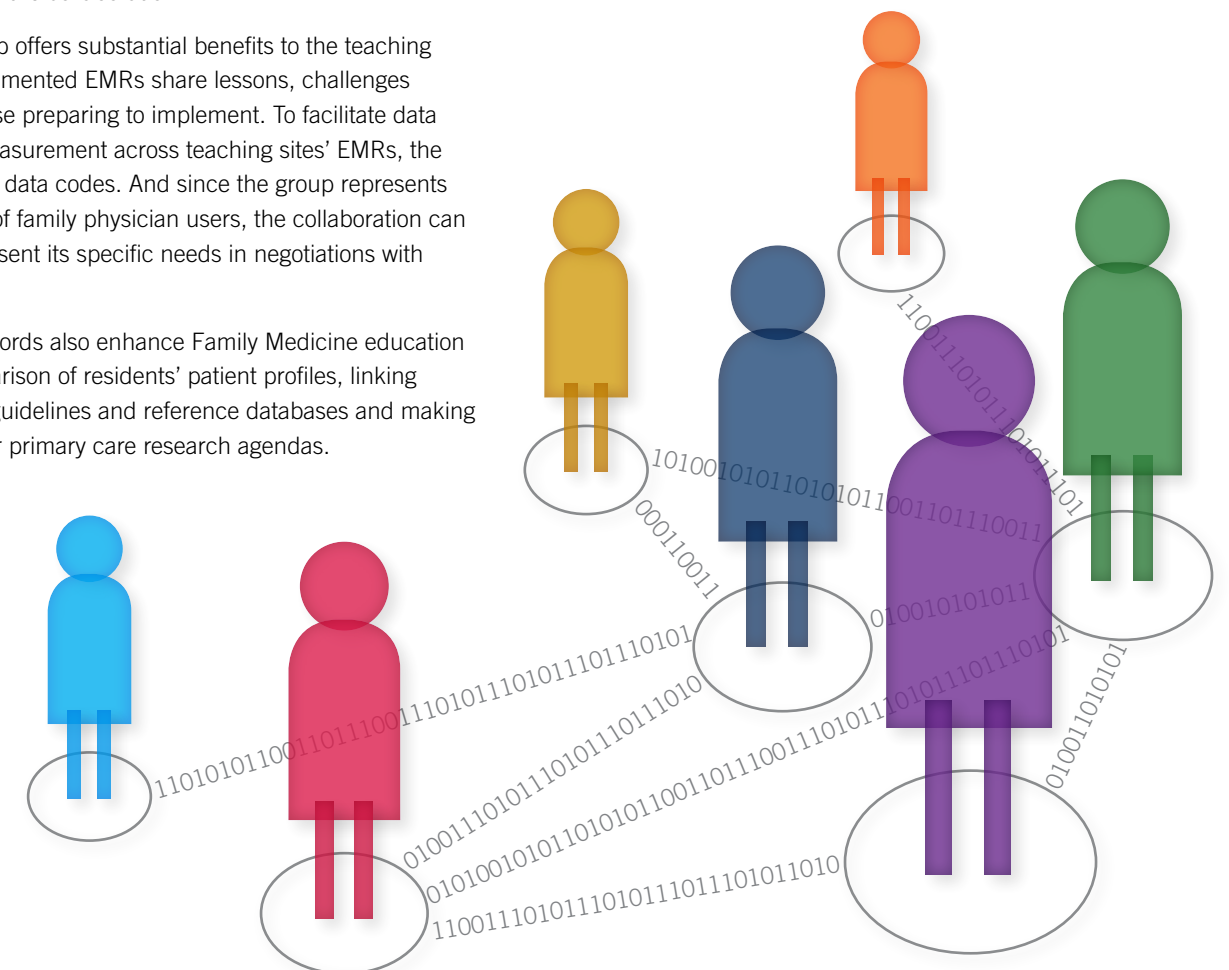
o offers substantial benefits to the teaching mented EMRs share lessons, challenges se preparing to implement. To facilitate data asurement across teaching sites' EMRs, the data codes. And since the group represents f family physician users, the collaboration can sent its specific needs in negotiations with

ords also enhance Family Medicine education rison of residents' patient profiles, linking uidelines and reference databases and making r primary care research agendas.

1101010110011011100111010111010111011110101

010011101011101011101111010

0101001010110101011001101110011101011101011101110101

11001110101110101110111010111010

1010010101101010110011011110011

00011001 1

110111010111010101101

010010101011

010011010101